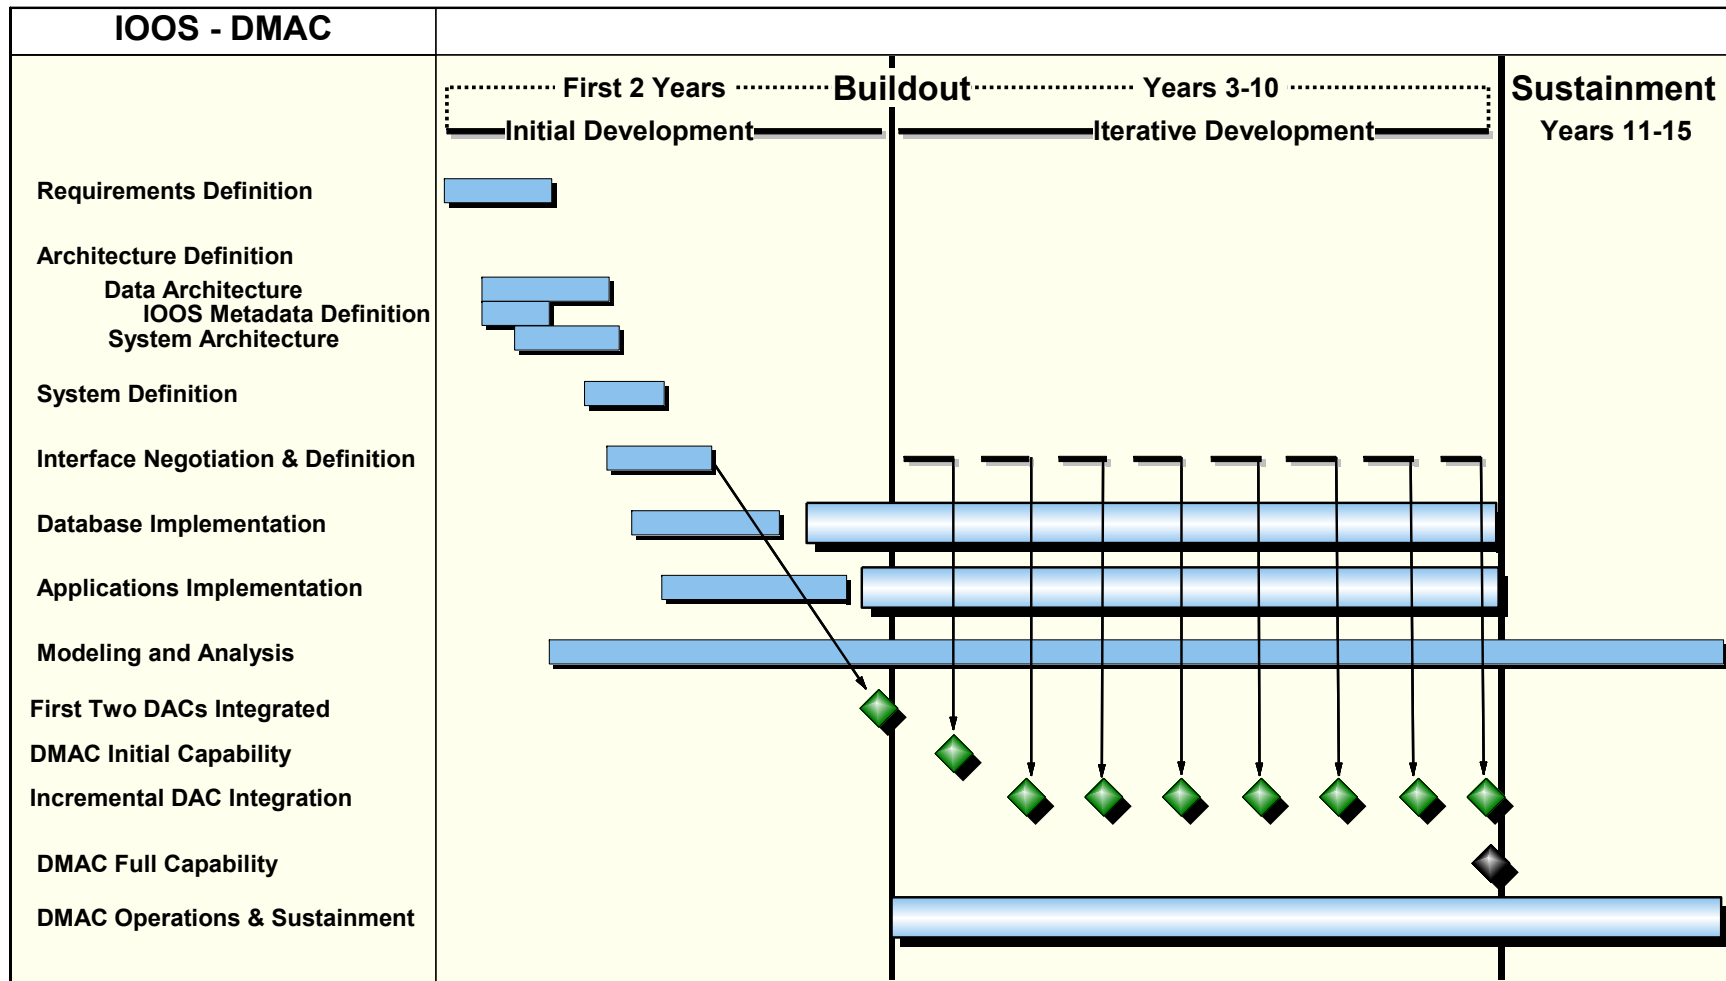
IOOS - DMAC

First 2 Years Buildout Years 3-10

Initial Development

Iterative Development

Sustainment
Years 11-15

Requirements Definition

Architecture Definition

Data Architecture

IOOS Metadata Definition

System Architecture

System Definition

Interface Negotiation & Definition

Database Implementation

Applications Implementation

Modeling and Analysis

First Two DACs Integrated

DMAC Initial Capability

Incremental DAC Integration

DMAC Full Capability

DMAC Operations & Sustainment